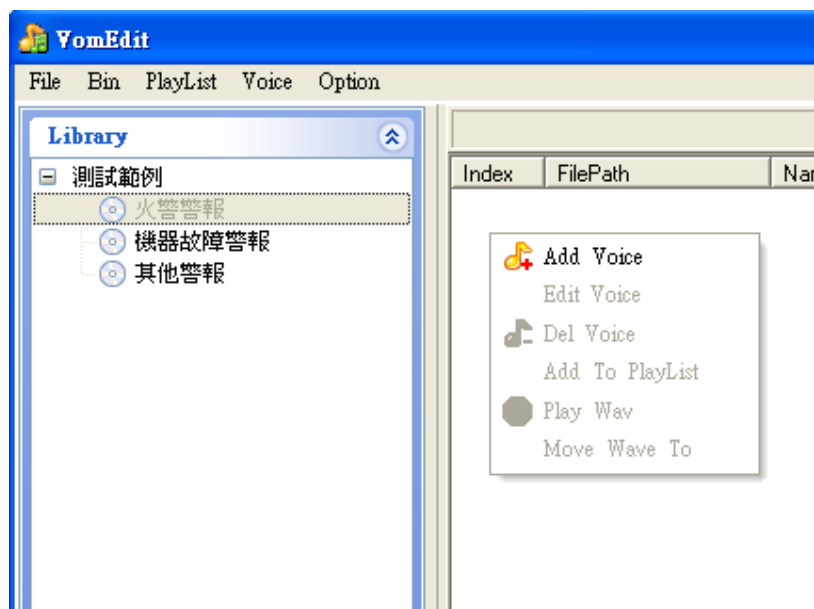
VomEdit

File Bin PlayList Voice Option

Library

測試範例
火警警報
機器故障警報
其他警報

| Index | FilePath | Nar |
|---|---|---|

Add Voice
Edit Voice
Del Voice
Add To PlayList
Play Wav
Move Wave To